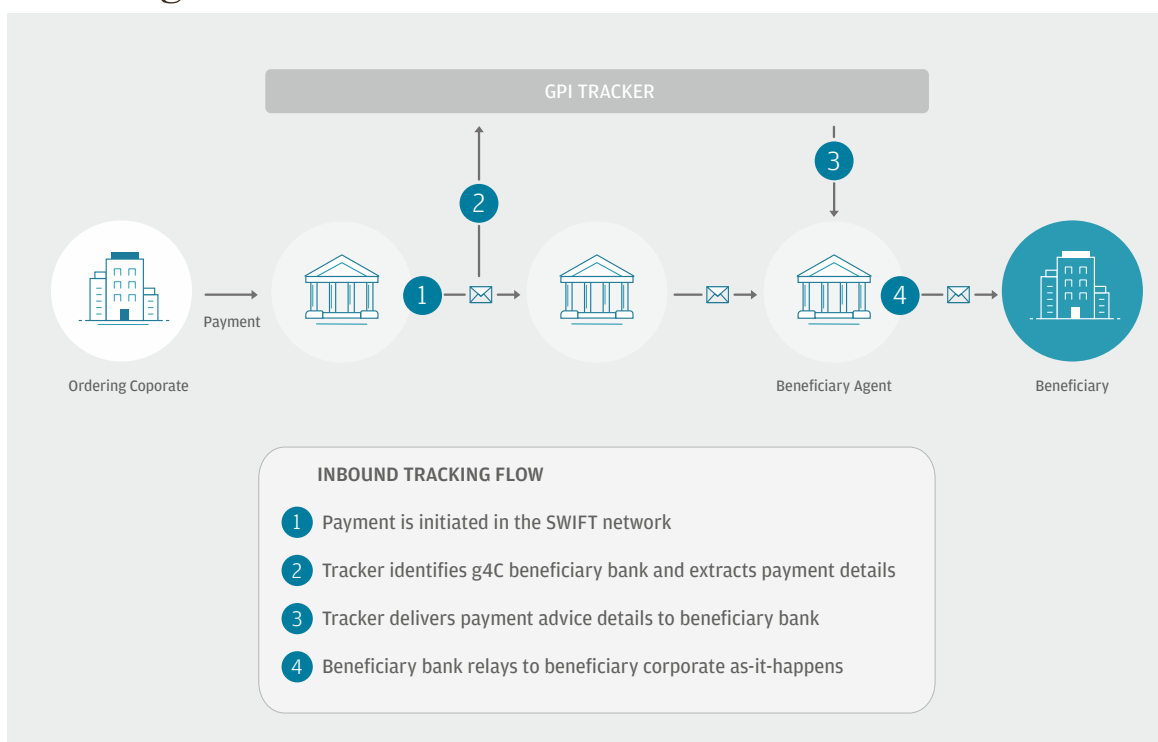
GPI TRACKER

2

3

1

4

Payment

Ordering Coporate

Beneficiary Agent

Beneficiary

INBOUND TRACKING FLOW

1 Payment is initiated in the SWIFT network

2 Tracker identifies g4C beneficiary bank and extracts payment details

3 Tracker delivers payment advice details to beneficiary bank

4 Beneficiary bank relays to beneficiary corporate as-it-happens